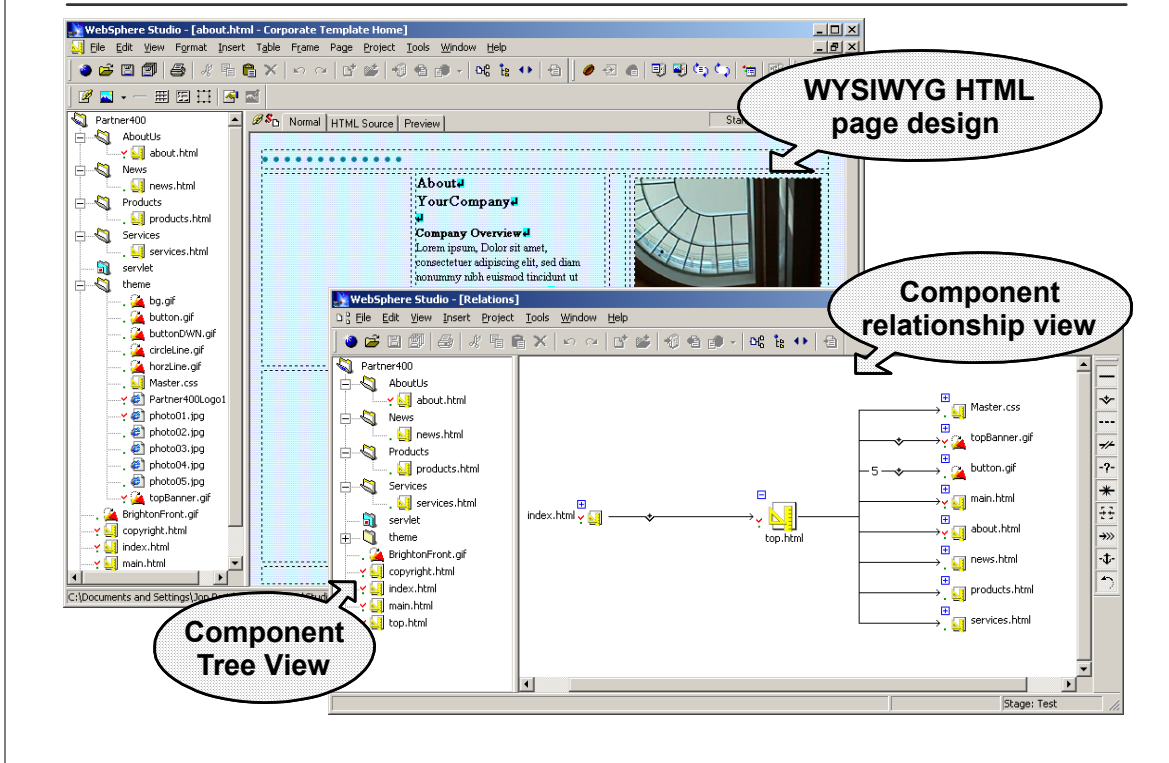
WebSphere Studio - [about.html - Corporate Template Home]

File Edit View Format Insert Table Frame Page Project Tools Window Help

Partner400
AboutUs
about.html
News
news.html
Products
products.html
Services
services.html
servlet
theme
bg.gif
button.gif
buttonDWN.gif
circleLine.gif
horzLine.gif
Master.css
Partner400Logo1
photo01.jpg
photo02.jpg
photo03.jpg
photo04.jpg
photo05.jpg
topBanner.gif
BrightonFront.gif
copyright.html
index.html
main.html

C:\Documents and Settings\Jon P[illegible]

Normal | HTML Source | Preview

Sta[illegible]

About
YourCompany

Company Overview
Lorem ipsum, Dolor sit amet, consectetuer adipiscing elit, sed diam nonummy nibh euismod tincidunt ut

WYSIWYG HTML page design

WebSphere Studio - [Relations]

File Edit View Insert Project Tools Window Help

Component relationship view

Partner400
AboutUs
about.html
News
news.html
Products
products.html
Services
services.html
servlet
theme
BrightonFront.gif
copyright.html
index.html
main.html
top.html

index.html
top.html
Master.css
topBanner.gif
5
button.gif
main.html
about.html
news.html
products.html
services.html

Stage: Test

Component Tree View